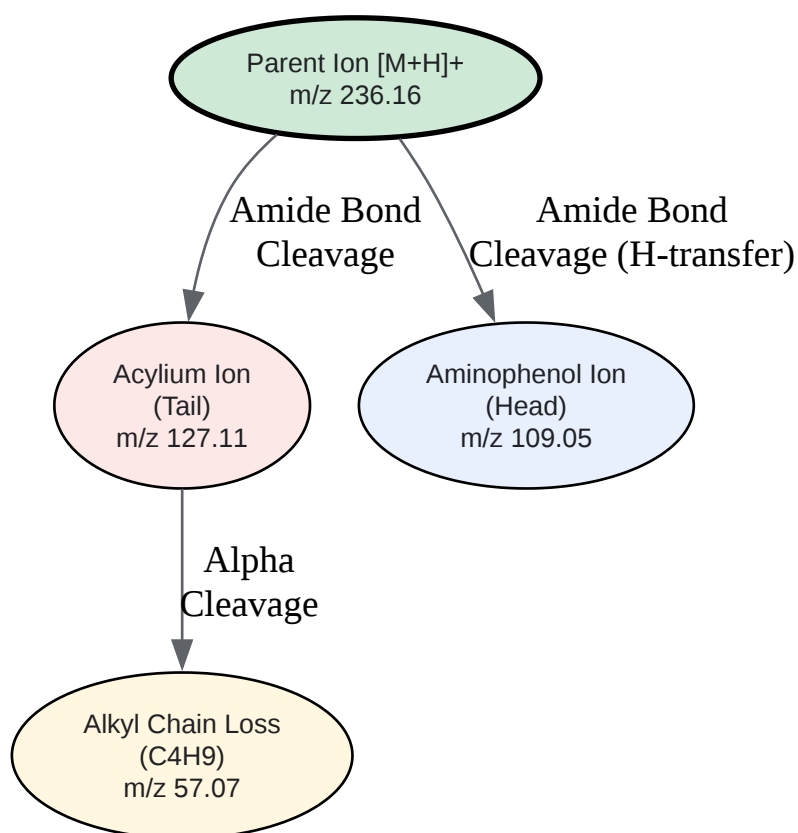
Parent Ion [M+H]+
m/z 236.16

Amide Bond Cleavage

Amide Bond Cleavage (H-transfer)

Acylium Ion
(Tail)
m/z 127.11

Aminophenol Ion
(Head)
m/z 109.05

Alpha Cleavage

Alkyl Chain Loss
(C4H9)
m/z 57.07